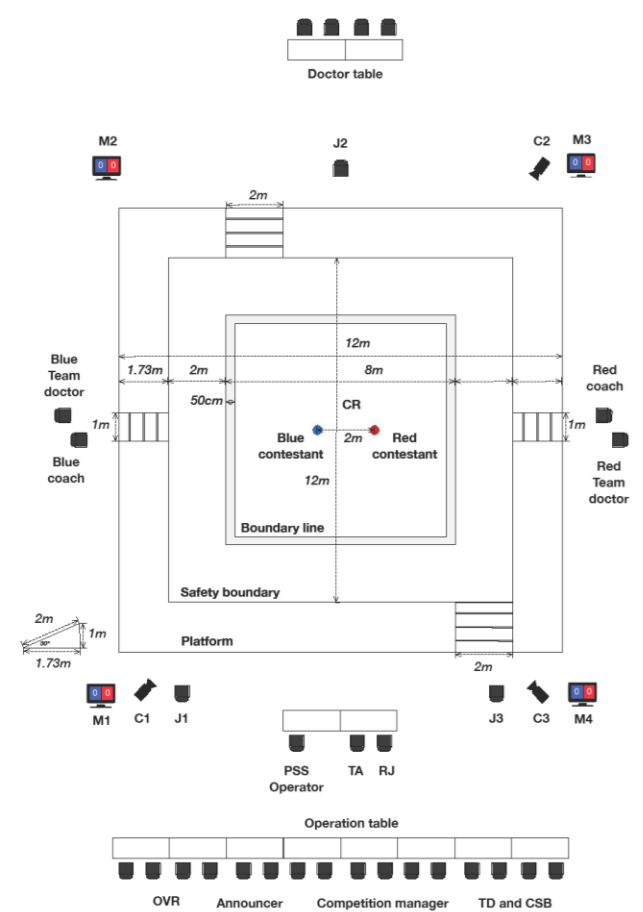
Doctor table

M2
J2
C2
M3
0 0
0 0
0 0

2m

12m

Blue Team doctor

1.73m
2m
8m

Red coach

1m
50cm
CR
1m

Blue coach
Blue contestant
2m
Red contestant

Red Team doctor

12m

Boundary line

Safety boundary

2m
1m
30°
1.73m

Platform

2m

0 0
M1
C1
J1

J3
C3
0 0
M4

PSS Operator
TA
RJ

Operation table

OVR
Announcer
Competition manager
TD and CSB